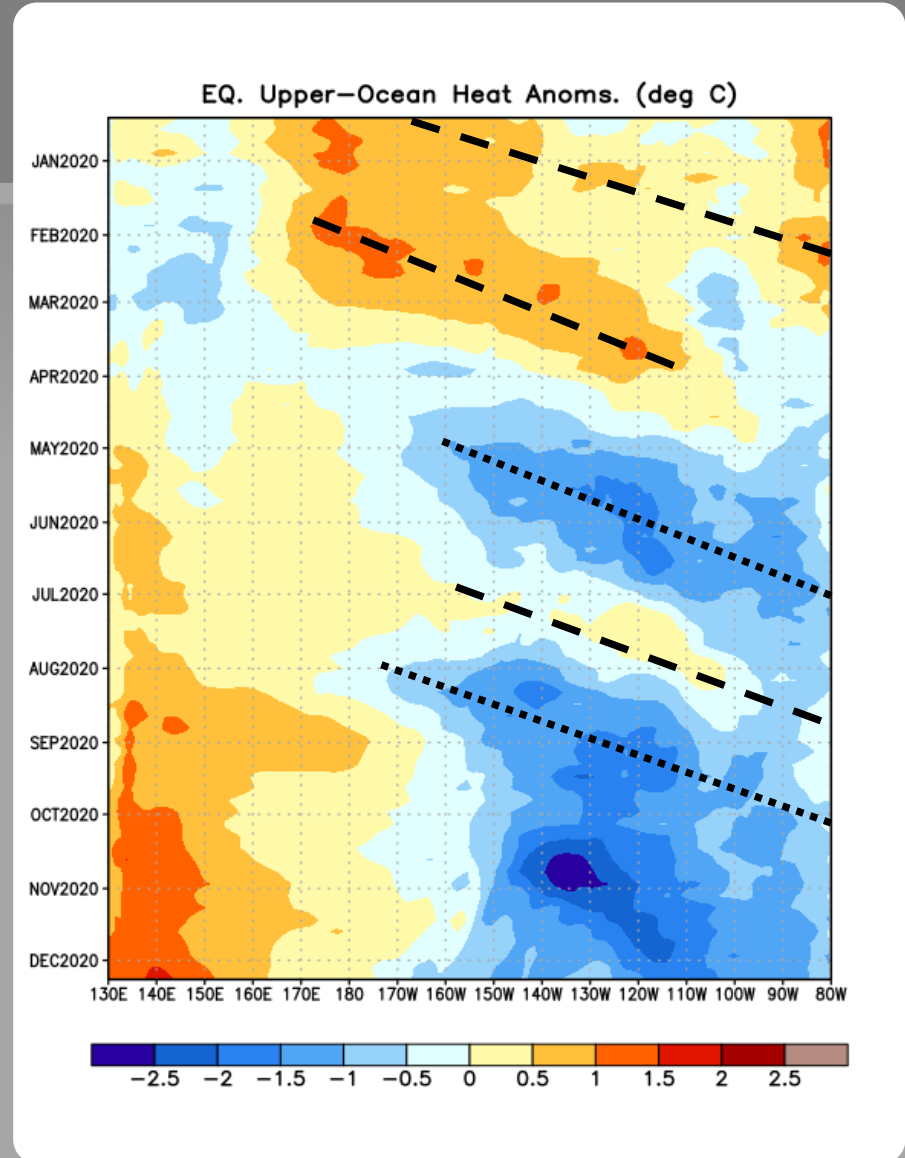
EQ. Upper−Ocean Heat Anoms. (deg C)

JAN2020
FEB2020
MAR2020
APR2020
MAY2020
JUN2020
JUL2020
AUG2020
SEP2020
OCT2020
NOV2020
DEC2020

130E 140E 150E 160E 170E 180 170W 160W 150W 140W 130W 120W 110W 100W 90W 80W

−2.5 −2 −1.5 −1 −0.5 0 0.5 1 1.5 2 2.5